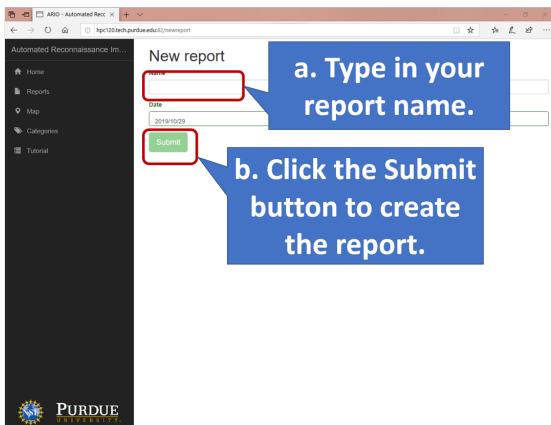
ARIO - Automated Recc ×

hpc120.tech.purdue.edu:82/newreport

Automated Reconnaissance Im...

Home

Reports

Map

Categories

Tutorial

New report

Name

Date

2019/10/29

Submit

a. Type in your report name.

b. Click the Submit button to create the report.

PURDUE UNIVERSITY